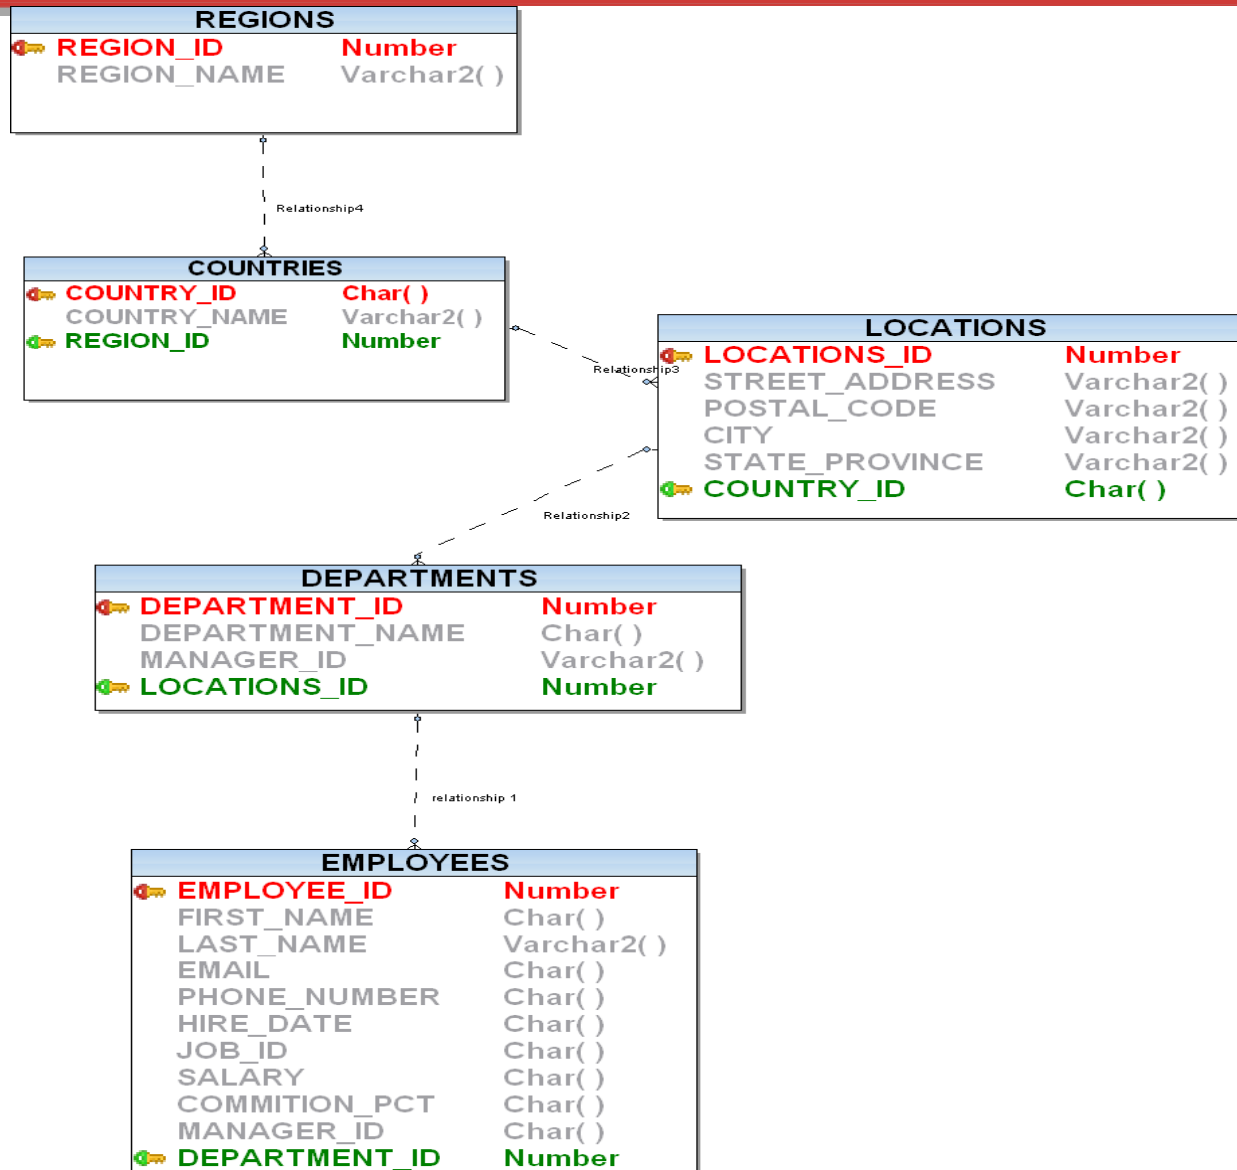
REGIONS

| | |
|---|---|
| REGION_ID | Number |
| REGION_NAME | Varchar2( ) |

Relationship4

COUNTRIES

| | |
|---|---|
| COUNTRY_ID | Char( ) |
| COUNTRY_NAME | Varchar2( ) |
| REGION_ID | Number |

Relationship3

LOCATIONS

| | |
|---|---|
| LOCATIONS_ID | Number |
| STREET_ADDRESS | Varchar2( ) |
| POSTAL_CODE | Varchar2( ) |
| CITY | Varchar2( ) |
| STATE_PROVINCE | Varchar2( ) |
| COUNTRY_ID | Char( ) |

Relationship2

DEPARTMENTS

| | |
|---|---|
| DEPARTMENT_ID | Number |
| DEPARTMENT_NAME | Char( ) |
| MANAGER_ID | Varchar2( ) |
| LOCATIONS_ID | Number |

relationship 1

EMPLOYEES

| | |
|---|---|
| EMPLOYEE_ID | Number |
| FIRST_NAME | Char( ) |
| LAST_NAME | Varchar2( ) |
| EMAIL | Char( ) |
| PHONE_NUMBER | Char( ) |
| HIRE_DATE | Char( ) |
| JOB_ID | Char( ) |
| SALARY | Char( ) |
| COMMITION_PCT | Char( ) |
| MANAGER_ID | Char( ) |
| DEPARTMENT_ID | Number |